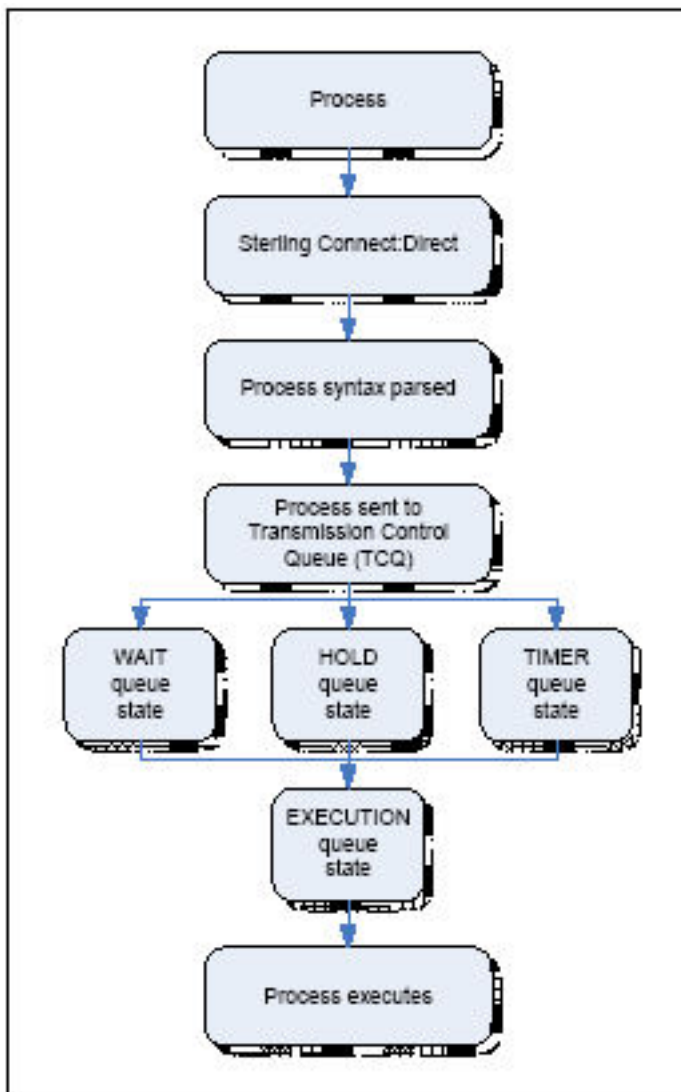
Process

Sterling Connect:Direct

Process syntax parsed

Process sent to Transmission Control Queue (TCQ)

WAIT queue state

HOLD queue state

TIMER queue state

EXECUTION queue state

Process executes